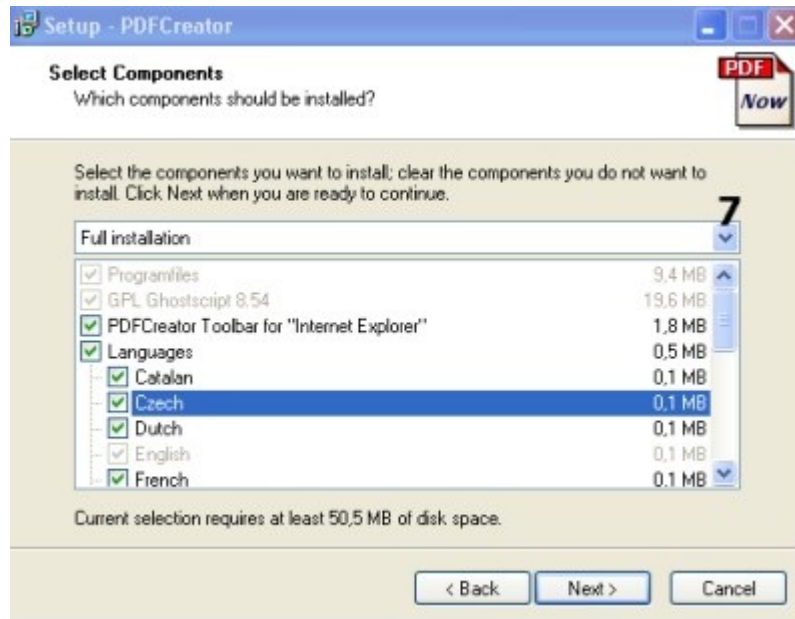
Setup - PDFCreator

Select Components
Which components should be installed?

PDF Now

Select the components you want to install; clear the components you do not want to install. Click Next when you are ready to continue.

7

Full installation

| | |
|---|---|
| Programfiles | 9,4 MB |
| GPL Ghostscript 8.54 | 19,6 MB |
| PDFCreator Toolbar for "Internet Explorer" | 1,8 MB |
| Languages | 0,5 MB |
| Catalan | 0,1 MB |
| Czech | 0,1 MB |
| Dutch | 0,1 MB |
| English | 0,1 MB |
| French | 0,1 MB |

Current selection requires at least 50,5 MB of disk space.

< Back Next > Cancel